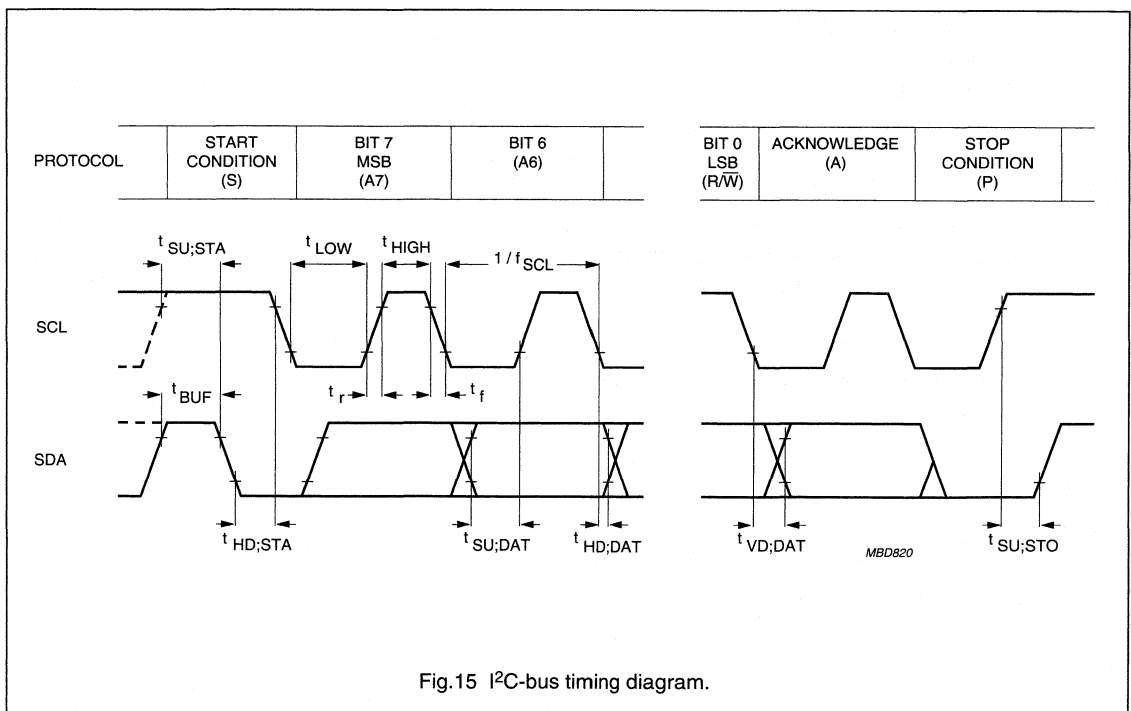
| PROTOCOL | START CONDITION (S) | BIT 7 MSB (A7) | BIT 6 (A6) | | BIT 0 LSB ($R/\overline{W}$) | ACKNOWLEDGE (A) | STOP CONDITION (P) |
|---|---|---|---|---|---|---|---|

$t_{SU;STA}$

$t_{LOW}$

$t_{HIGH}$

$1/f_{SCL}$

SCL

$t_{BUF}$

$t_r$

$t_f$

SDA

$t_{HD;STA}$

$t_{SU;DAT}$

$t_{HD;DAT}$

$t_{VD;DAT}$

MBD820

$t_{SU;STO}$

Fig.15 I$^2$C-bus timing diagram.